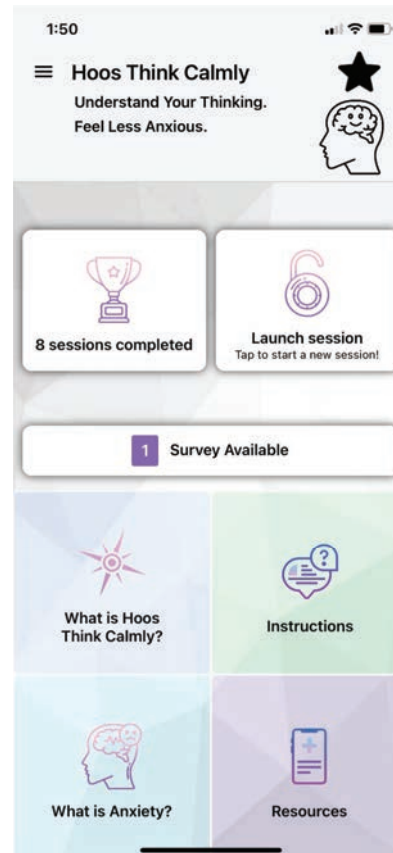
1:50

Hoos Think Calmly
Understand Your Thinking.
Feel Less Anxious.

8 sessions completed

Launch session
Tap to start a new session!

1 Survey Available

What is Hoos Think Calmly?

Instructions

What is Anxiety?

Resources